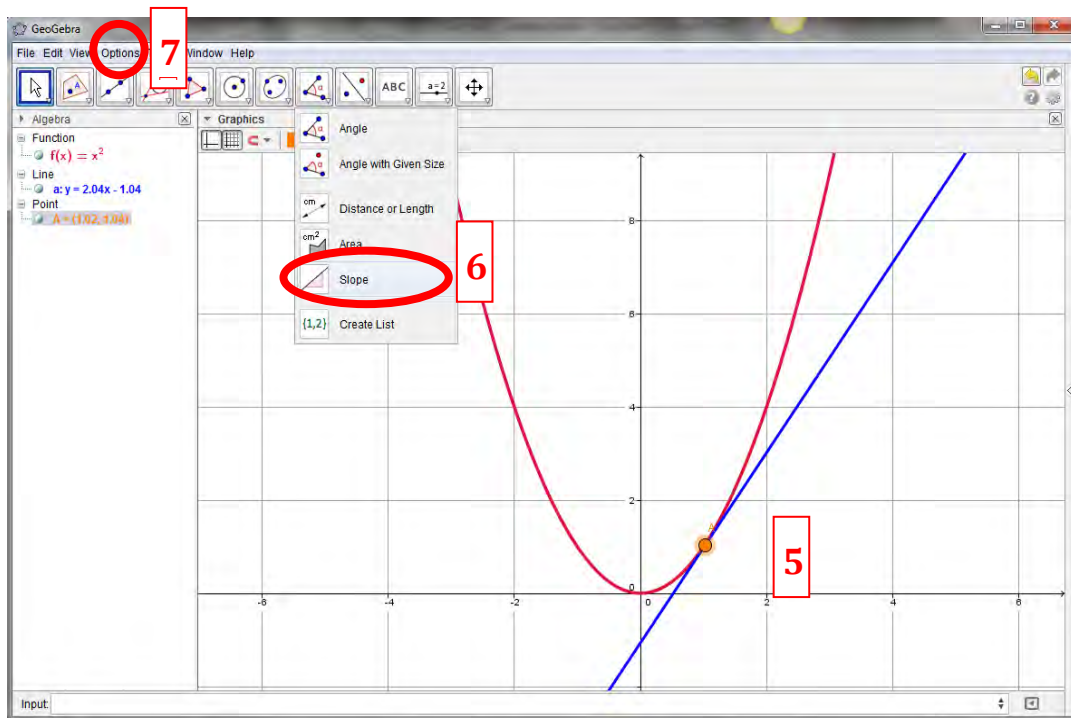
GeoGebra

File Edit View Options Window Help

7

ABC

a = 2

Algebra

Function

$f(x) = x^2$

Line

a: y = 2.04x - 1.04

Point

A = (1.02, 1.04)

Graphics

Angle

Angle with Given Size

cm

Distance or Length

cm$^2$

Area

6

Slope

{1,2}

Create List

8

6

4

2

0

-6

-4

-2

0

2

4

6

A

5

Input: